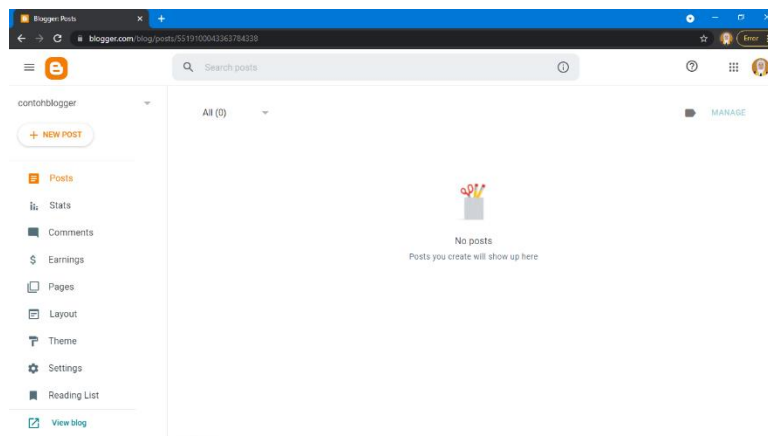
Blogger: Posts
blogger.com/blog/posts/5519100043363784338
Error
Search posts
contohblogger
+ NEW POST
All (0)
MANAGE
Posts
Stats
Comments
Earnings
Pages
Layout
Theme
Settings
Reading List
View blog
No posts
Posts you create will show up here